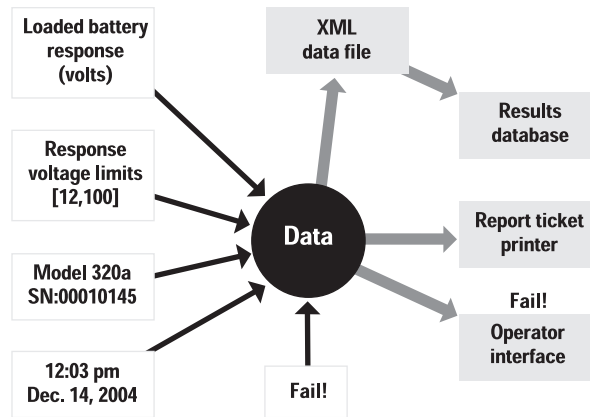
Loaded battery response (volts)

Response voltage limits [12,100]

Model 320a SN:00010145

12:03 pm Dec. 14, 2004

Data

Fail!

XML data file

Results database

Report ticket printer

Fail!

Operator interface